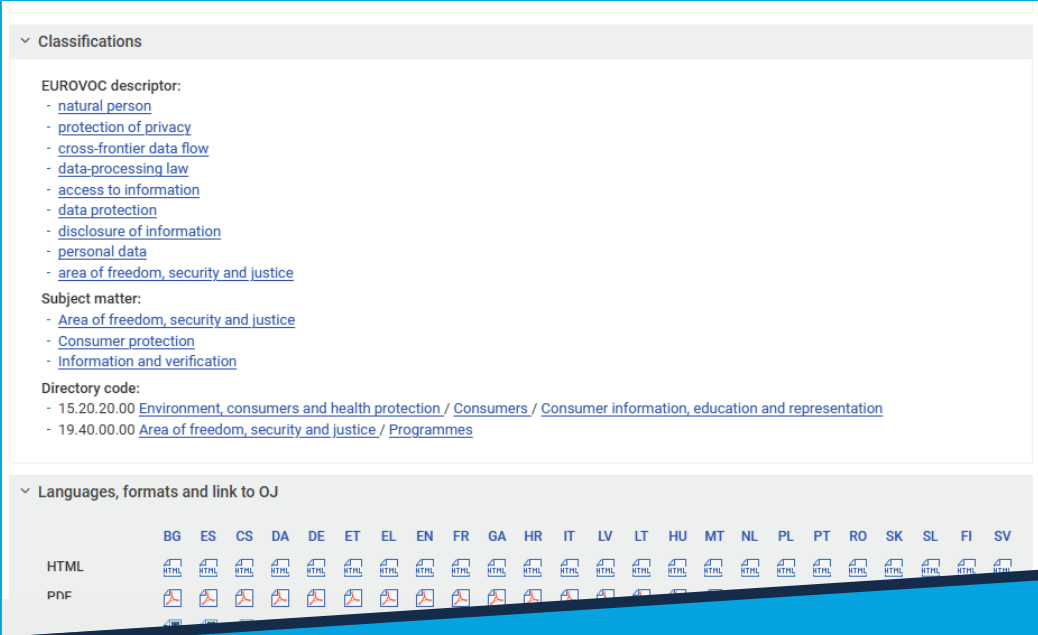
Classifications

EUROVOC descriptor:
- natural person
- protection of privacy
- cross-frontier data flow
- data-processing law
- access to information
- data protection
- disclosure of information
- personal data
- area of freedom, security and justice

Subject matter:
- Area of freedom, security and justice
- Consumer protection
- Information and verification

Directory code:
- 15.20.20.00 Environment, consumers and health protection / Consumers / Consumer information, education and representation
- 19.40.00.00 Area of freedom, security and justice / Programmes

Languages, formats and link to OJ

| | BG | ES | CS | DA | DE | ET | EL | EN | FR | GA | HR | IT | LV | LT | HU | MT | NL | PL | PT | RO | SK | SL | FI | SV |
|---|---|---|---|---|---|---|---|---|---|---|---|---|---|---|---|---|---|---|---|---|---|---|---|---|
| HTML | HTML | HTML | HTML | HTML | HTML | HTML | HTML | HTML | HTML | HTML | HTML | HTML | HTML | HTML | HTML | HTML | HTML | HTML | HTML | HTML | HTML | HTML | HTML | HTML |
| PDF | | | | | | | | | | | | | | | | | | | | | | | | |